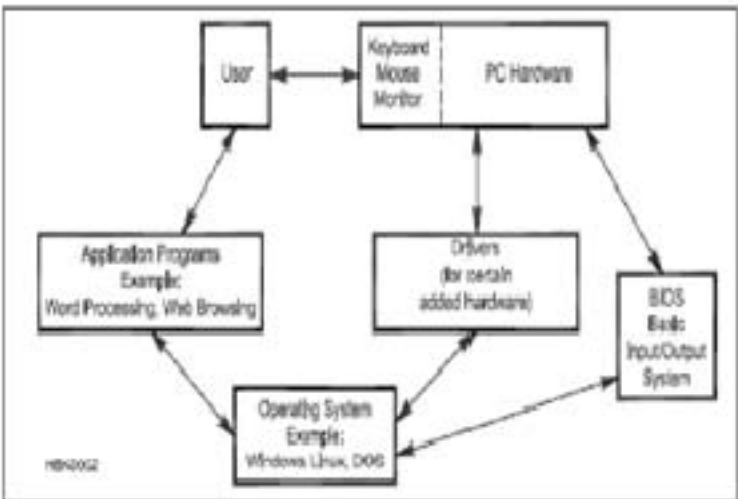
User

Keyboard
Mouse
Monitor

PC Hardware

Application Programs
Example:
Word Processing, Web Browsing

Drivers
(for certain
added Hardware)

BIOS
Basic
Input/Output
System

Operating System
Example:
Windows Linux, DOS

HBN0052